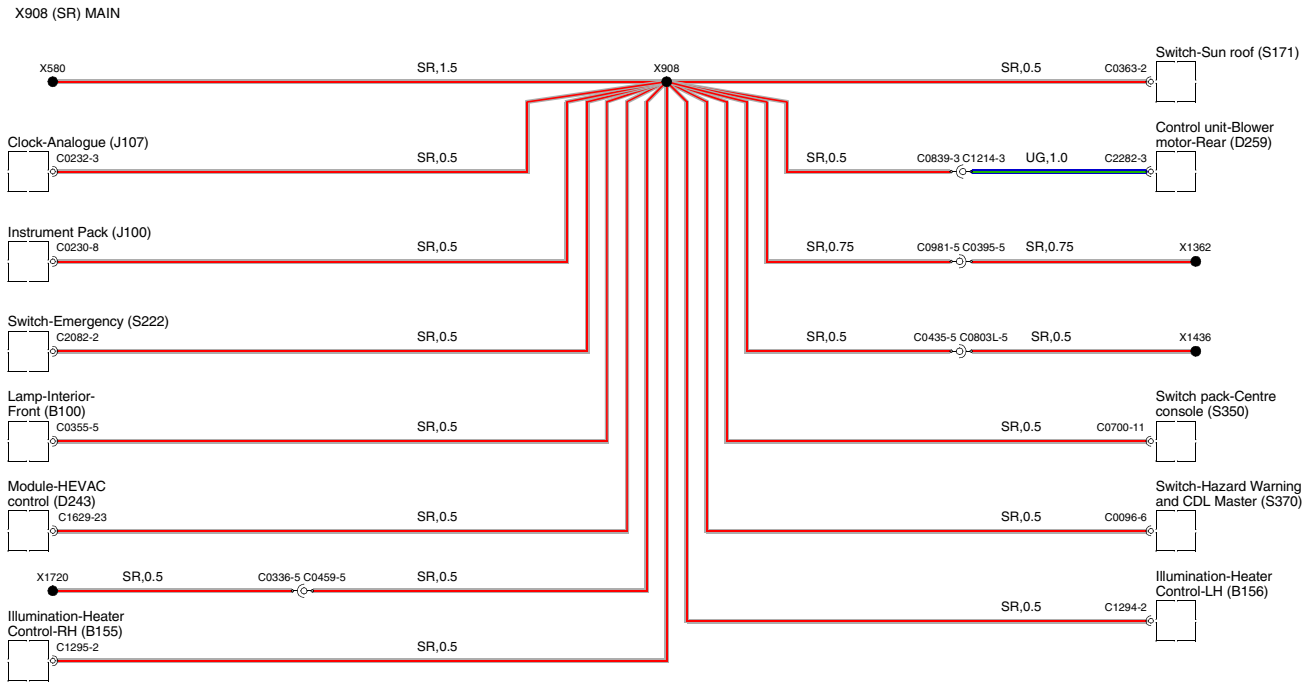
X908 (SR) MAIN

X580
SR,1.5
X908
SR,0.5
C0363-2
Switch-Sun roof (S171)

Clock-Analogue (J107)
C0232-3
SR,0.5
SR,0.5
C0839-3 C1214-3
UG,1.0
C2282-3
Control unit-Blower motor-Rear (D259)

Instrument Pack (J100)
C0230-8
SR,0.5
SR,0.75
C0981-5 C0395-5
SR,0.75
X1362

Switch-Emergency (S222)
C2082-2
SR,0.5
SR,0.5
C0435-5 C0803L-5
SR,0.5
X1436

Lamp-Interior-Front (B100)
C0355-5
SR,0.5
SR,0.5
C0700-11
Switch pack-Centre console (S350)

Module-HEVAC control (D243)
C1629-23
SR,0.5
SR,0.5
C0096-6
Switch-Hazard Warning and CDL Master (S370)

X1720
SR,0.5
C0336-5 C0459-5
SR,0.5
Illumination-Heater Control-LH (B156)
SR,0.5
C1294-2

Illumination-Heater Control-RH (B155)
C1295-2
SR,0.5